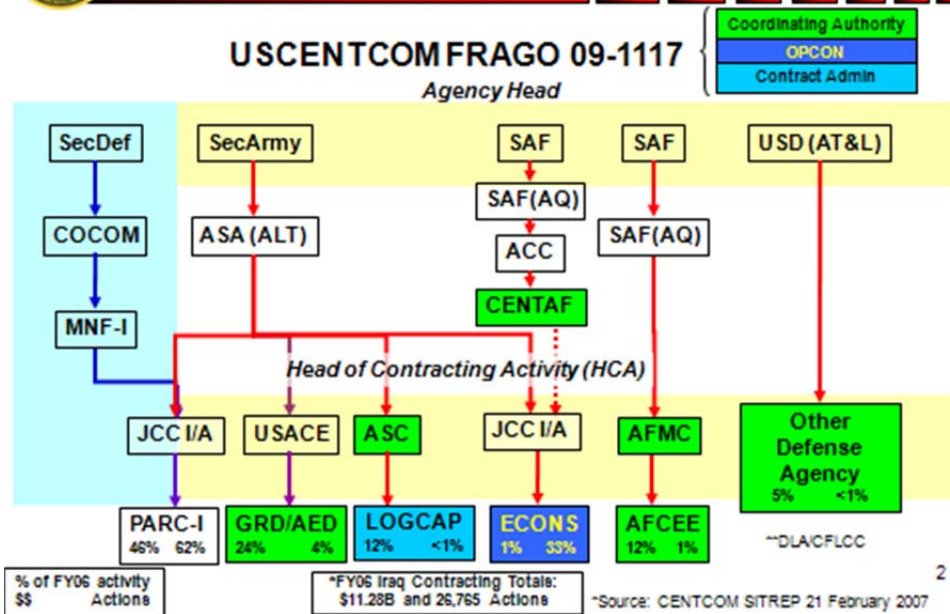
USCENTCOM FRAGO 09-1117

Agency Head

Coordinating Authority
OPCON
Contract Admin

SecDef
COCOM
MNF-I

SecArmy
ASA (ALT)

SAF
SAF(AQ)
ACC
CENTAF

SAF
SAF(AQ)

USD (AT&L)

Head of Contracting Activity (HCA)

JCC I/A
USACE
ASC
JCC I/A
AFMC
Other Defense Agency 5% <1%

PARC-I 46% 62%
GRD/AED 24% 4%
LOGCAP 12% <1%
ECONS 1% 33%
AFCEE 12% 1%
**DLA/CFLCC

% of FY06 activity
$$ Actions

*FY06 Iraq Contracting Totals: $11.28B and 26,765 Actions

*Source: CENTCOM SITREP 21 February 2007

2